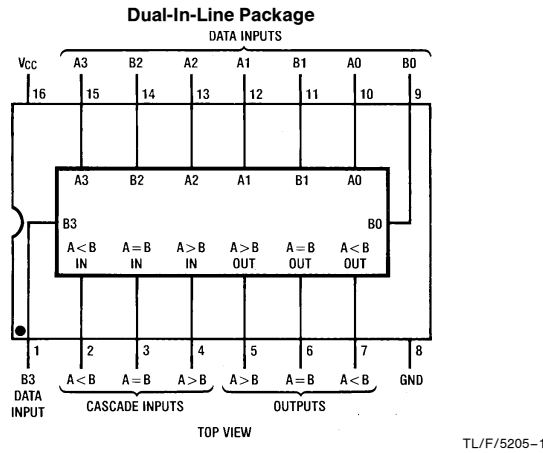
Dual-In-Line Package

DATA INPUTS

$V_{CC}$ A3 B2 A2 A1 B1 A0 B0

16 15 14 13 12 11 10 9

A3 B2 A2 A1 B1 A0

B3 B0

A<B IN A=B IN A>B IN A>B OUT A=B OUT A<B OUT

1 2 3 4 5 6 7 8

B3 DATA INPUT A<B A=B A>B A>B A=B A<B GND

CASCADE INPUTS OUTPUTS

TOP VIEW

TL/F/5205–1